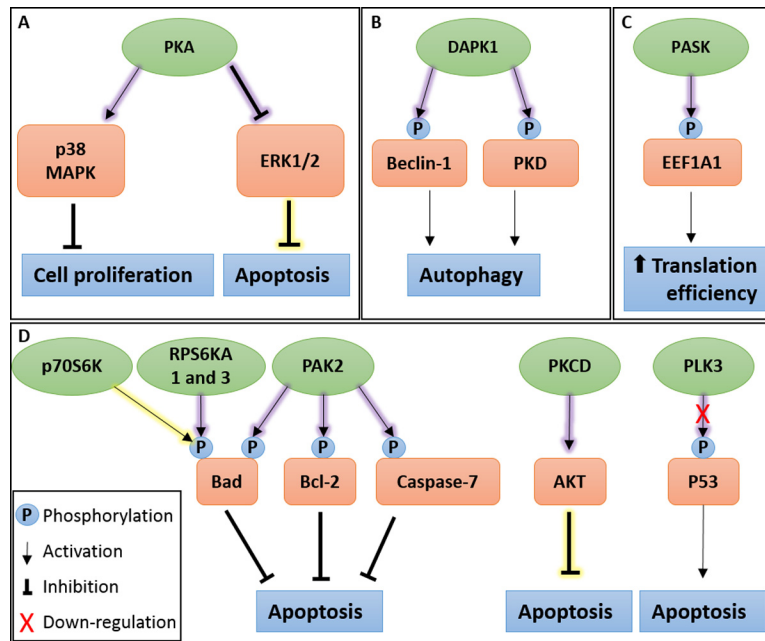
A

PKA

p38 MAPK

ERK1/2

Cell proliferation

Apoptosis

B

DAPK1

P

P

Beclin-1

PKD

Autophagy

C

PASK

P

EEF1A1

⬆ Translation efficiency

D

p70S6K

RPS6KA 1 and 3

PAK2

PKCD

PLK3

P

P

P

P

X

P

Bad

Bcl-2

Caspase-7

AKT

P53

Apoptosis

Apoptosis

Apoptosis

P Phosphorylation

Activation

Inhibition

X Down-regulation